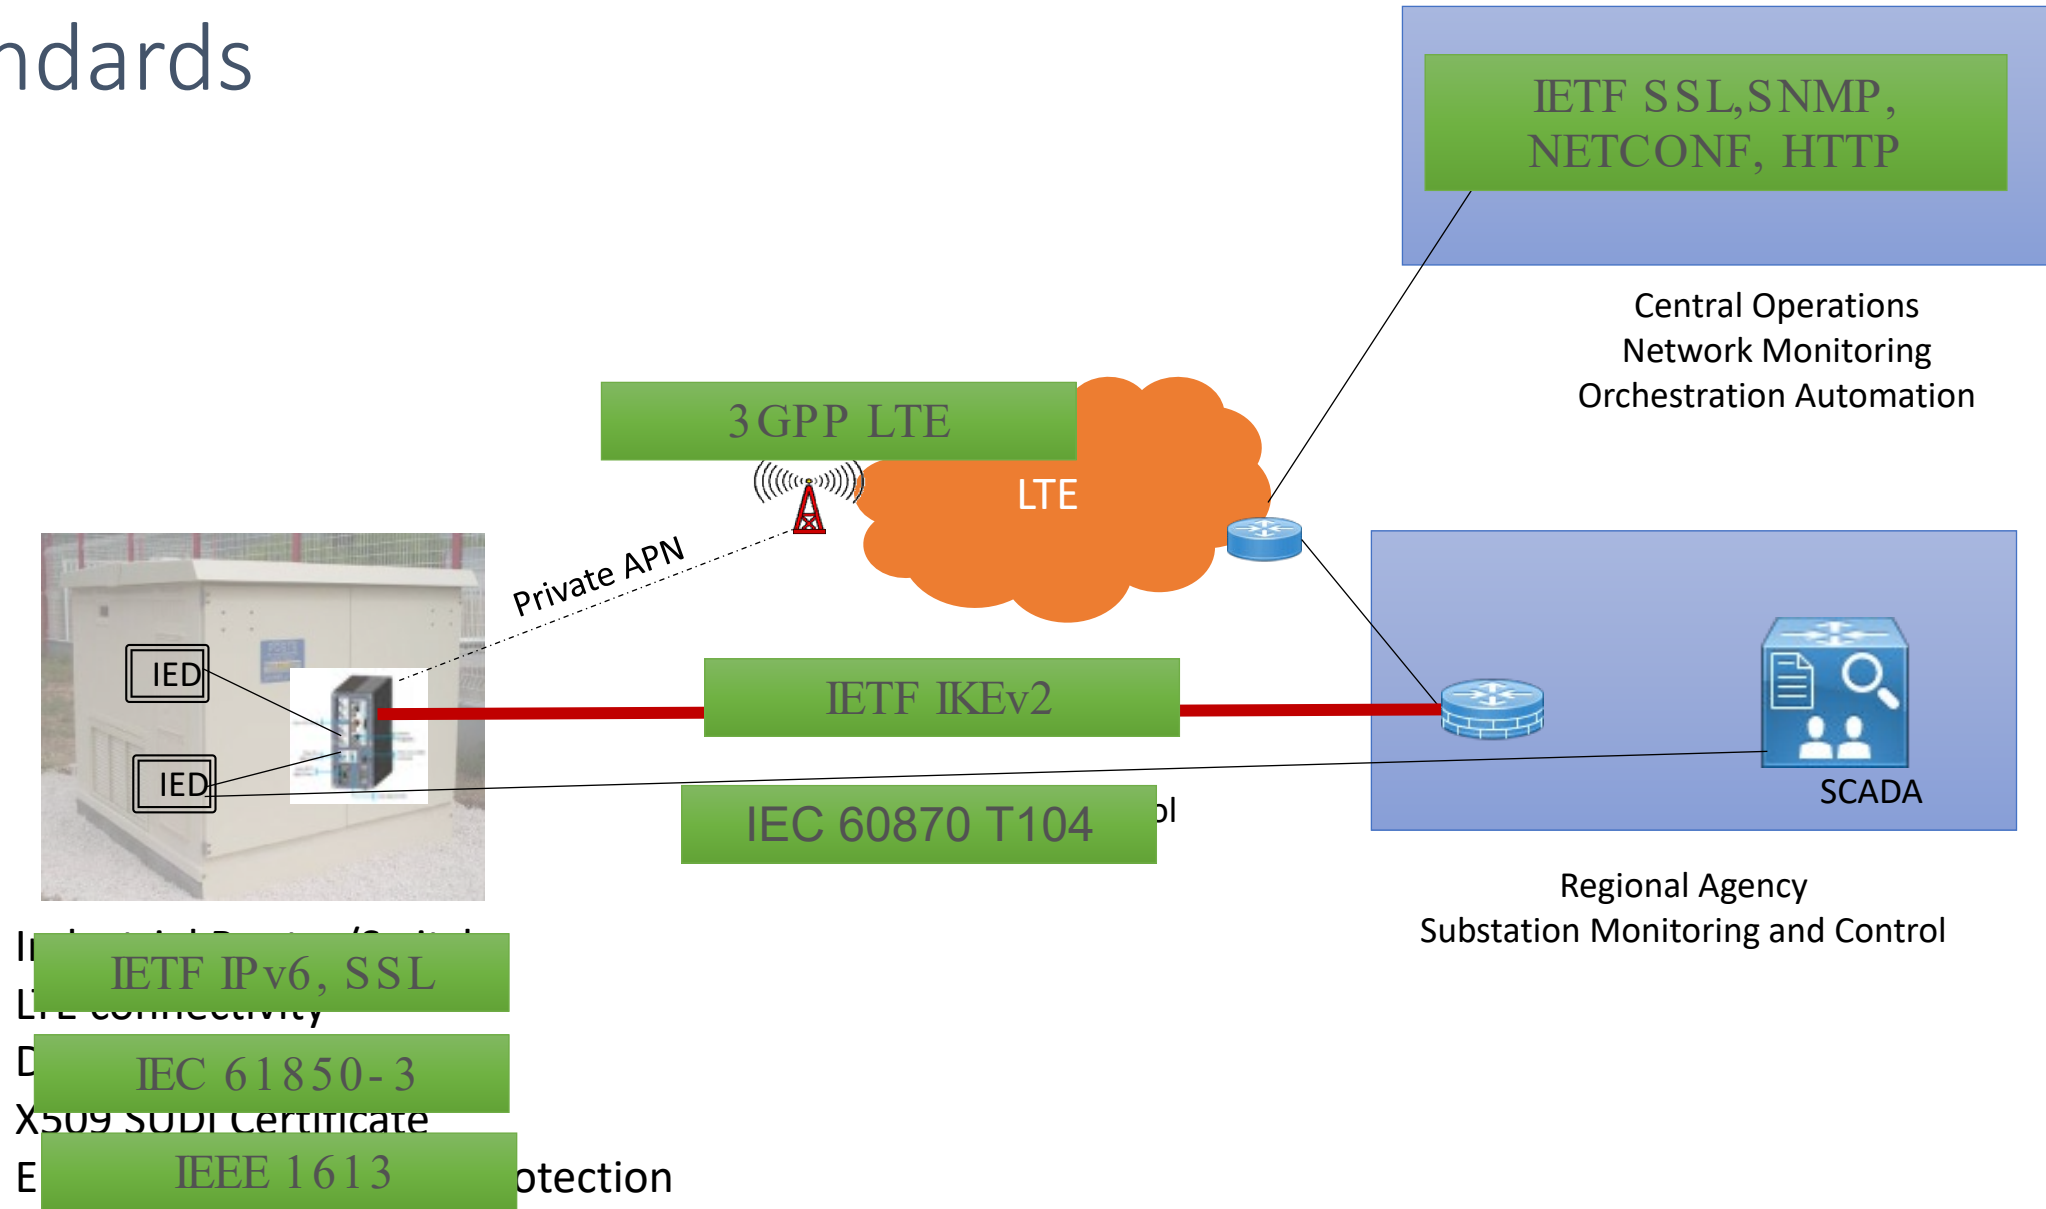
ndards

IETF SSL,SNMP, NETCONF, HTTP

Central Operations
Network Monitoring
Orchestration Automation

3GPP LTE

LTE

Private APN

IED

IED

IETF IKEv2

IEC 60870 T104

ol

SCADA

Regional Agency
Substation Monitoring and Control

I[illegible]

IETF IPv6, SSL

L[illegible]

D

IEC 61850-3

X509 SUDI Certificate

E

IEEE 1613

otection